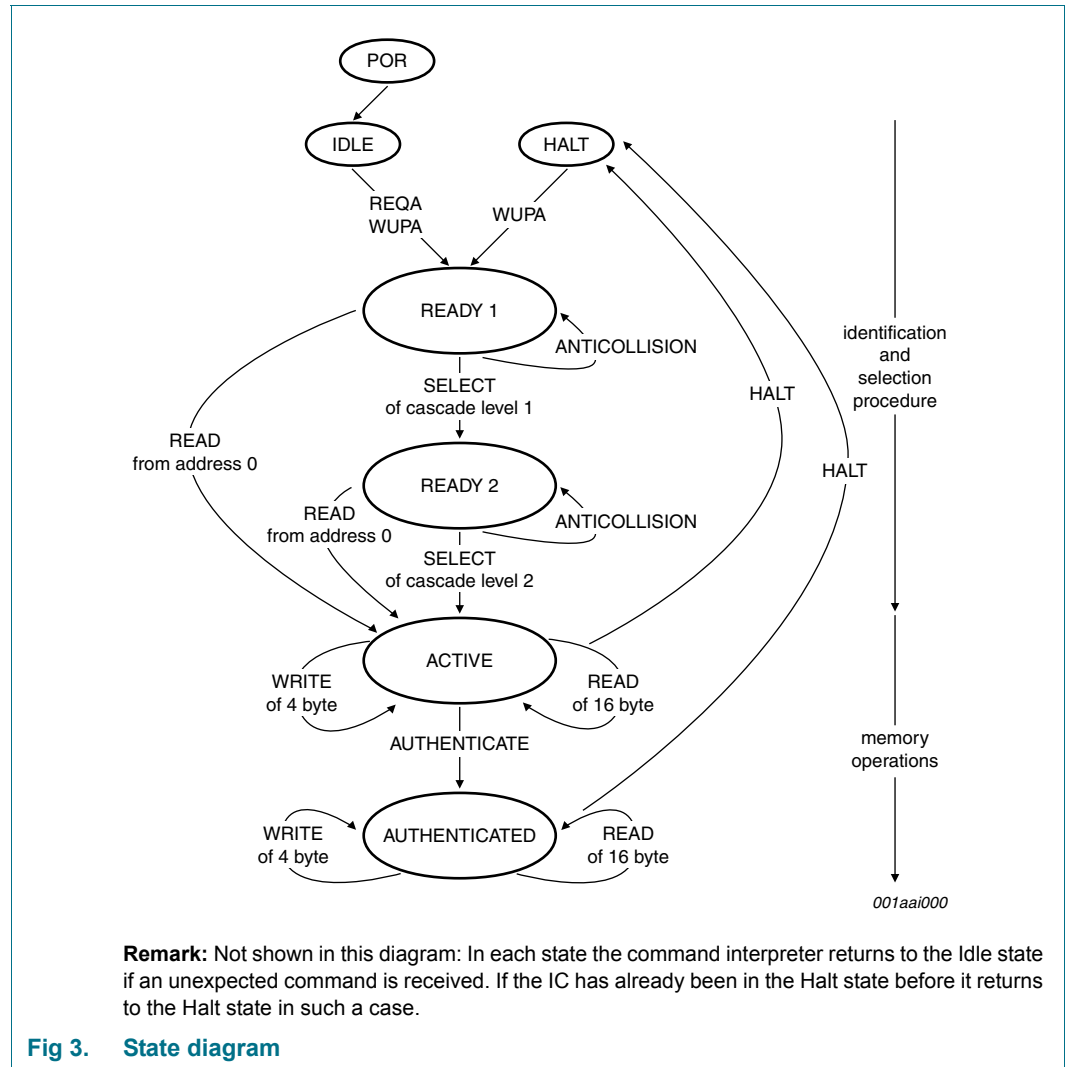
POR

IDLE

HALT

REQA
WUPA

WUPA

READY 1

ANTICOLLISION

SELECT
of cascade level 1

READ
from address 0

HALT

HALT

identification
and
selection
procedure

READY 2

ANTICOLLISION

READ
from address 0

SELECT
of cascade level 2

ACTIVE

WRITE
of 4 byte

READ
of 16 byte

AUTHENTICATE

memory
operations

AUTHENTICATED

WRITE
of 4 byte

READ
of 16 byte

001aai000

**Remark:** Not shown in this diagram: In each state the command interpreter returns to the Idle state if an unexpected command is received. If the IC has already been in the Halt state before it returns to the Halt state in such a case.

Fig 3. State diagram